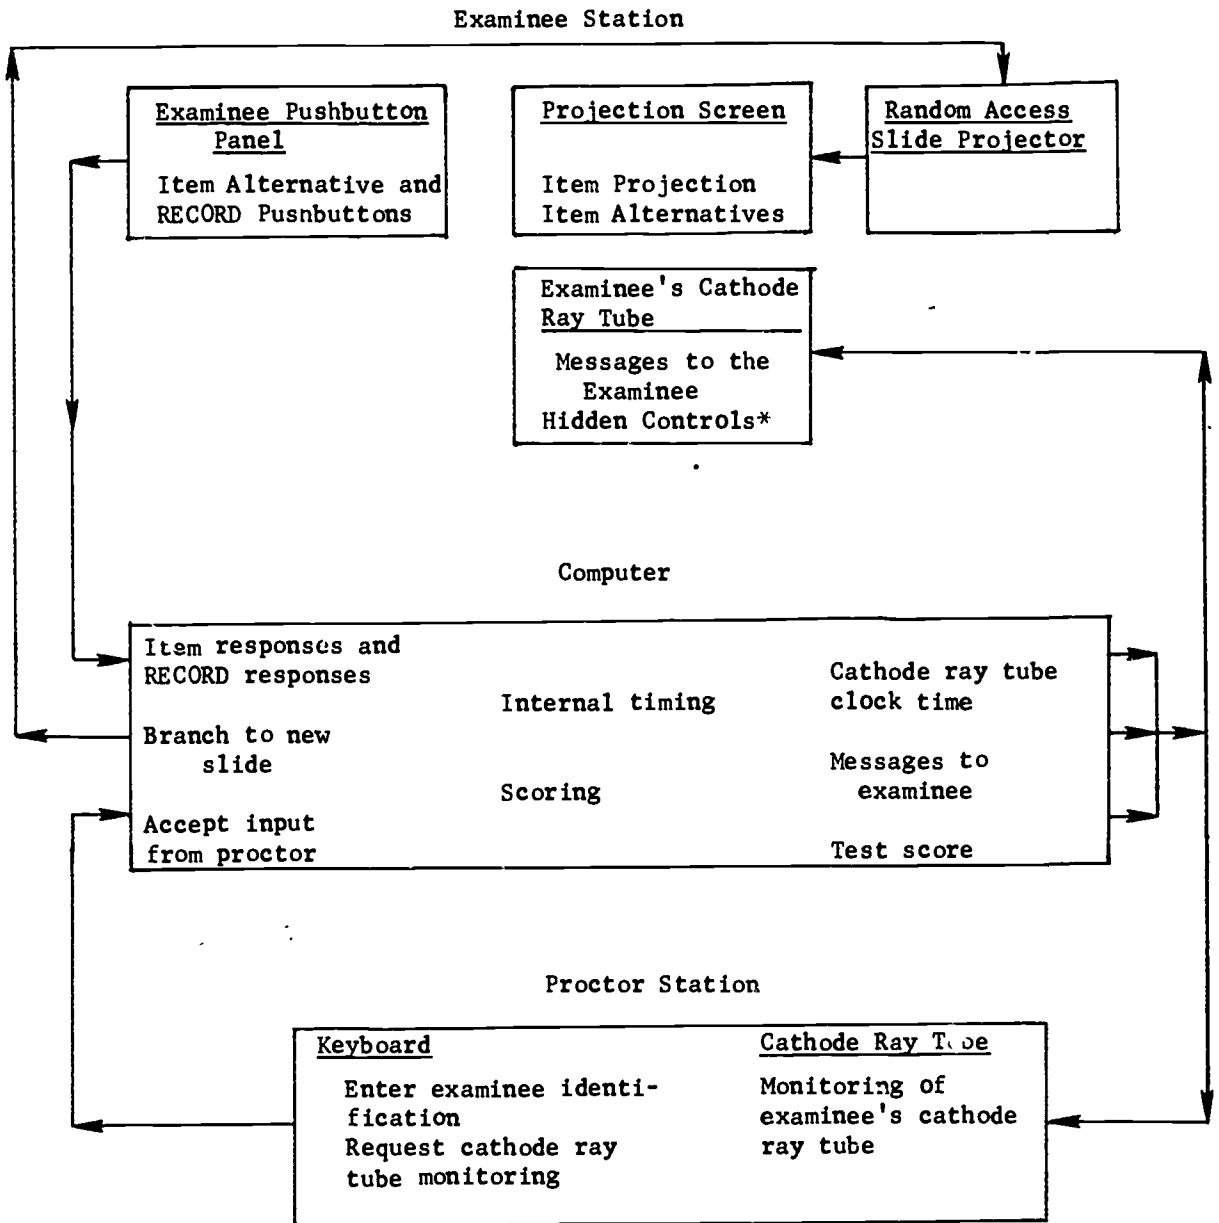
Examinee Station

Examinee Pushbutton Panel

Item Alternative and RECORD Pusnbuttons

Projection Screen

Item Projection
Item Alternatives

Random Access Slide Projector

Examinee's Cathode Ray Tube

Messages to the Examinee
Hidden Controls*

Computer

Item responses and RECORD responses

Branch to new slide

Accept input from proctor

Internal timing

Scoring

Cathode ray tube clock time

Messages to examinee

Test score

Proctor Station

Keyboard

Enter examinee identification
Request cathode ray tube monitoring

Cathode Ray T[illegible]e

Monitoring of examinee's cathode ray tube